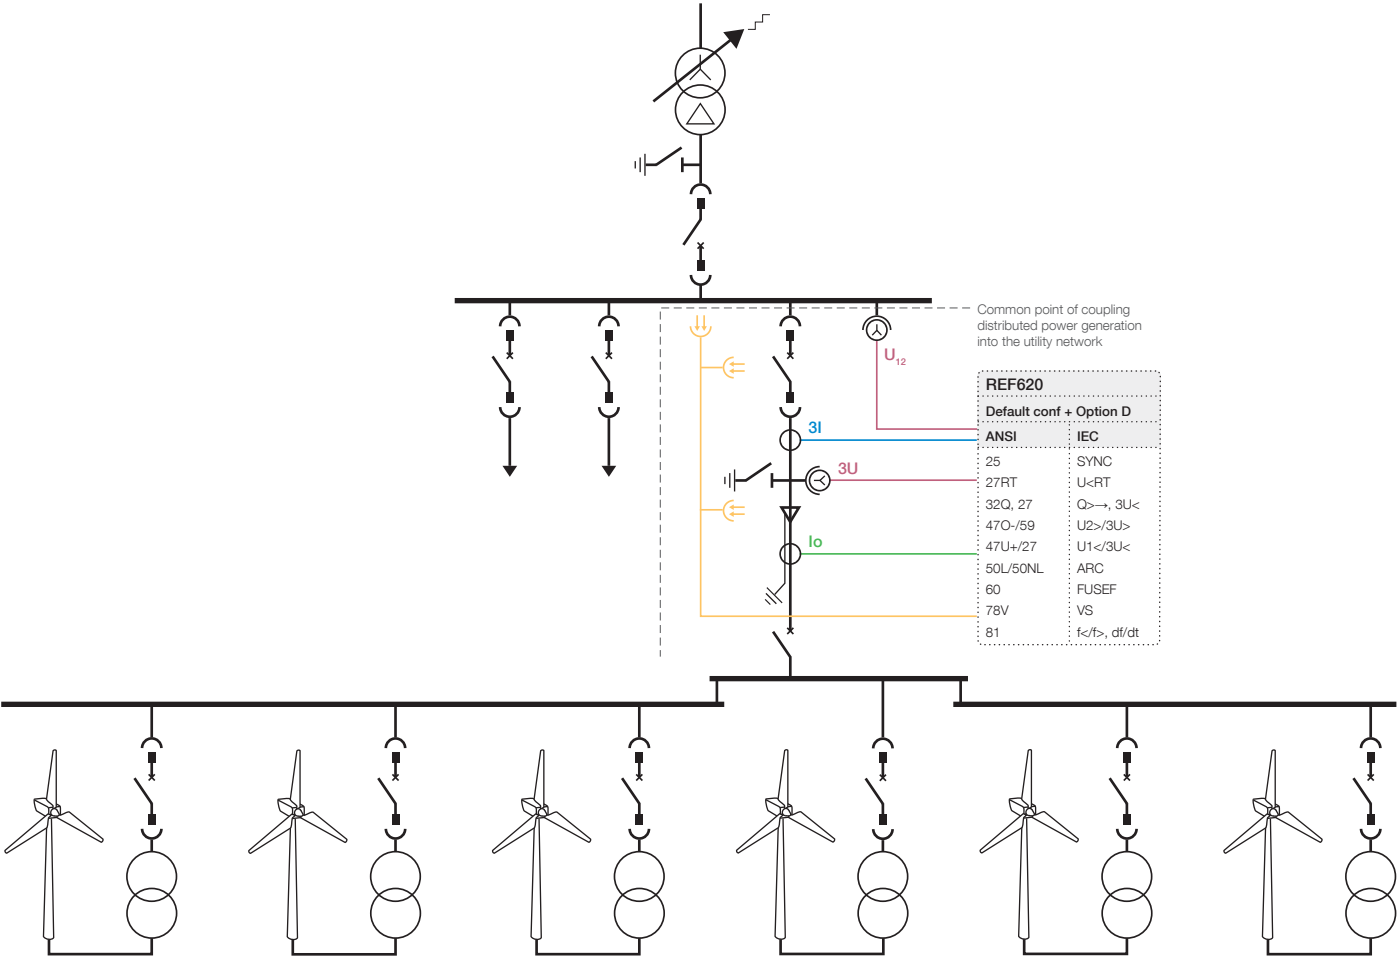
Common point of coupling distributed power generation into the utility network

$U_{12}$

3I

3U

Io

REF620

Default conf + Option D

| ANSI | IEC |
|---|---|
| 25 | SYNC |
| 27RT | U<RT |
| 32Q, 27 | Q>→, 3U< |
| 47O-/59 | U2>/3U> |
| 47U+/27 | U1</3U< |
| 50L/50NL | ARC |
| 60 | FUSEF |
| 78V | VS |
| 81 | f</f>, df/dt |